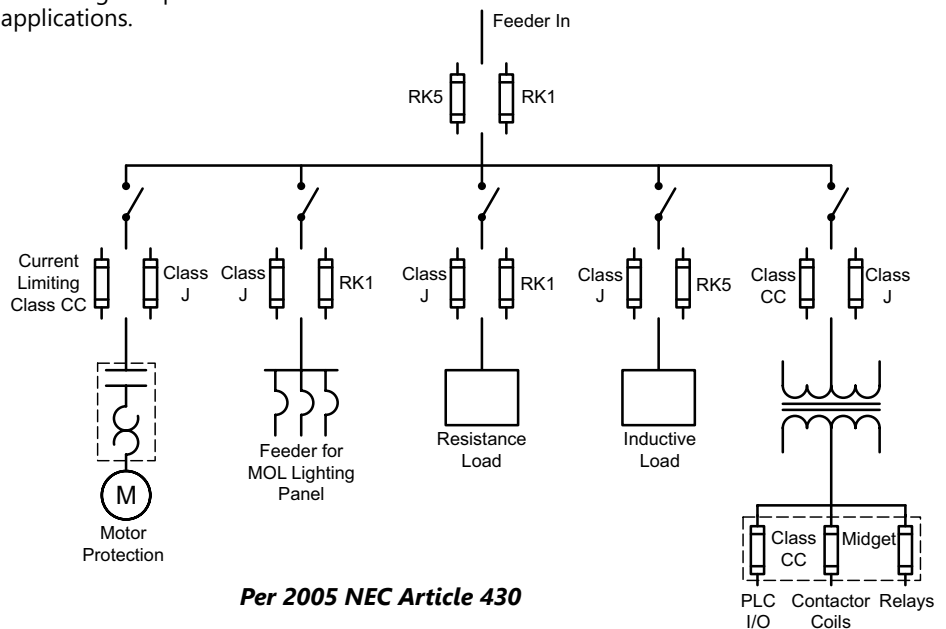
applications.

Feeder In

RK5 RK1

Current Limiting Class CC

Class J

Class J

RK1

Class J

RK1

Class J

RK5

Class CC

Class J

M

Motor Protection

Feeder for MOL Lighting Panel

Resistance Load

Inductive Load

Class CC

Midget

PLC I/O

Contactor Coils

Relays

Per 2005 NEC Article 430